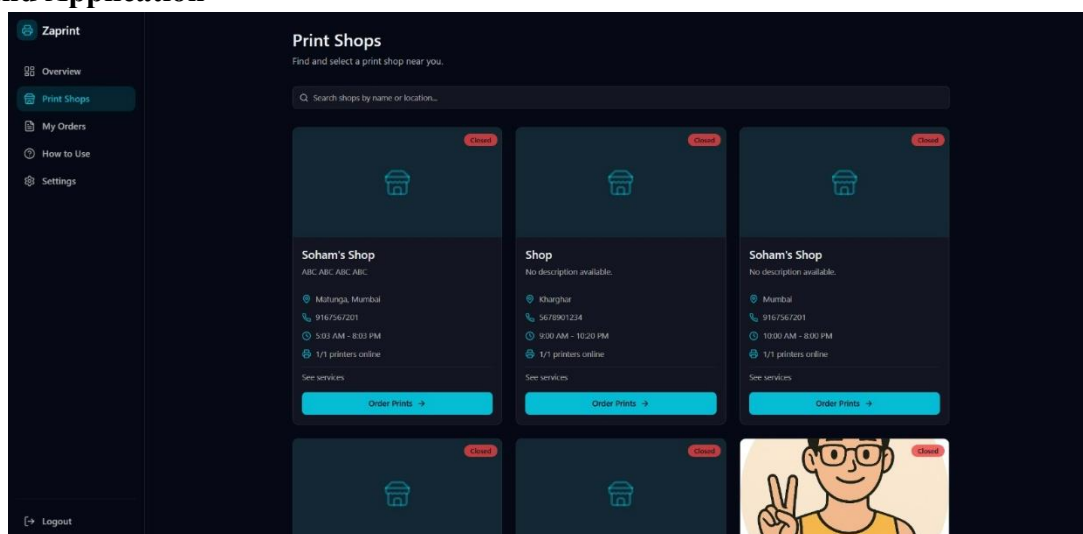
nd Application

Zaprint

Overview

Print Shops

My Orders

How to Use

Settings

Logout

Print Shops

Find and select a print shop near you.

Search shops by name or location...

Closed

Soham's Shop

ABC ABC ABC ABC

Matunga, Mumbai

9167567201

5:03 AM - 8:03 PM

1/1 printers online

See services

Order Prints →

Closed

Shop

No description available.

Kharghar

5678901234

9:00 AM - 10:20 PM

1/1 printers online

See services

Order Prints →

Closed

Soham's Shop

No description available.

Mumbai

9167567201

10:00 AM - 8:00 PM

1/1 printers online

See services

Order Prints →

Closed

Closed

Closed